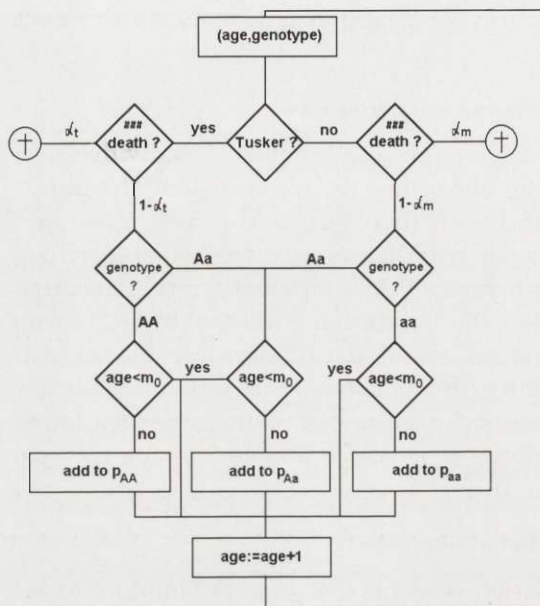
(age,genotype)

$\alpha_t$

### death ?

yes

Tusker ?

no

### death ?

$\alpha_m$

$1-\alpha_t$

$1-\alpha_m$

genotype ?

Aa

Aa

genotype ?

AA

aa

age<$m_0$

yes

age<$m_0$

yes

age<$m_0$

no

no

no

add to $p_{AA}$

add to $p_{Aa}$

add to $p_{aa}$

age:=age+1